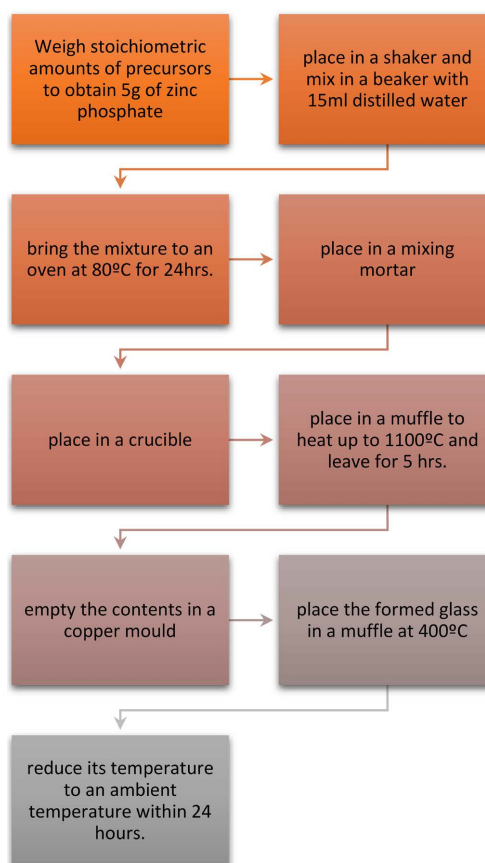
Weigh stoichiometric amounts of precursors to obtain 5g of zinc phosphate

place in a shaker and mix in a beaker with 15ml distilled water

bring the mixture to an oven at 80ºC for 24hrs.

place in a mixing mortar

place in a crucible

place in a muffle to heat up to 1100ºC and leave for 5 hrs.

empty the contents in a copper mould

place the formed glass in a muffle at 400ºC

reduce its temperature to an ambient temperature within 24 hours.